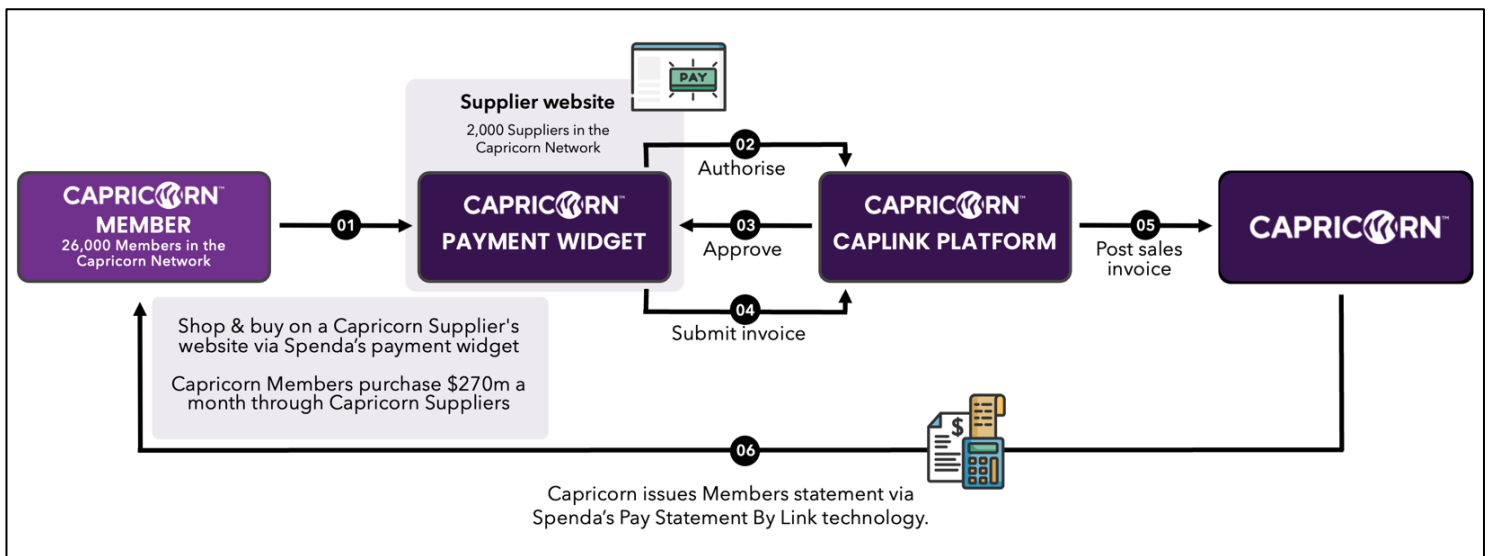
PAY

Supplier website
2,000 Suppliers in the Capricorn Network

CAPRICORN™
MEMBER
26,000 Members in the Capricorn Network

01

CAPRICORN™
PAYMENT WIDGET

02
Authorise

03
Approve

04
Submit invoice

CAPRICORN™
CAPLINK PLATFORM

05
Post sales invoice

CAPRICORN™

Shop & buy on a Capricorn Supplier's website via Spenda's payment widget

Capricorn Members purchase $270m a month through Capricorn Suppliers

06

$

Capricorn issues Members statement via Spenda's Pay Statement By Link technology.